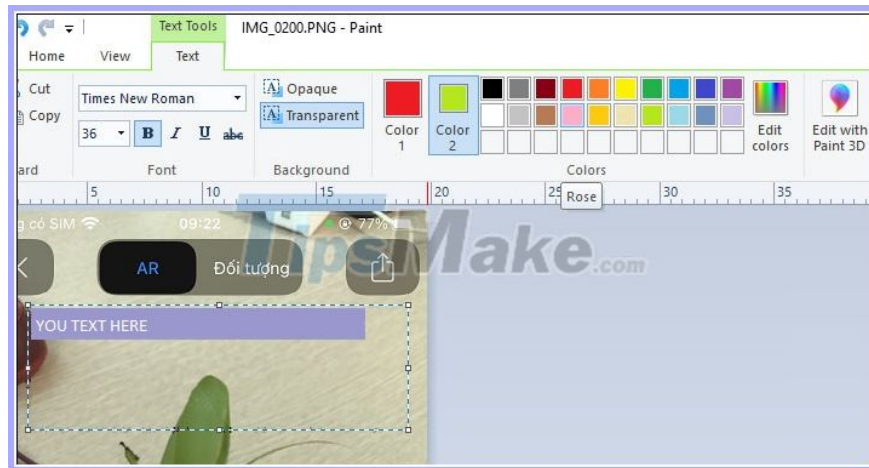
Text Tools
IMG_0200.PNG - Paint
Home
View
Text
Cut
Copy
ard
Times New Roman
36
B
I
U
abc
Font
Opaque
Transparent
Background
Color 1
Color 2
Edit colors
Edit with Paint 3D
Colors
5
10
15
20
25
Rose
30
35
g có SIM
09:22
77%
AR
Đối tượng
TipsMake.com
YOU TEXT HERE